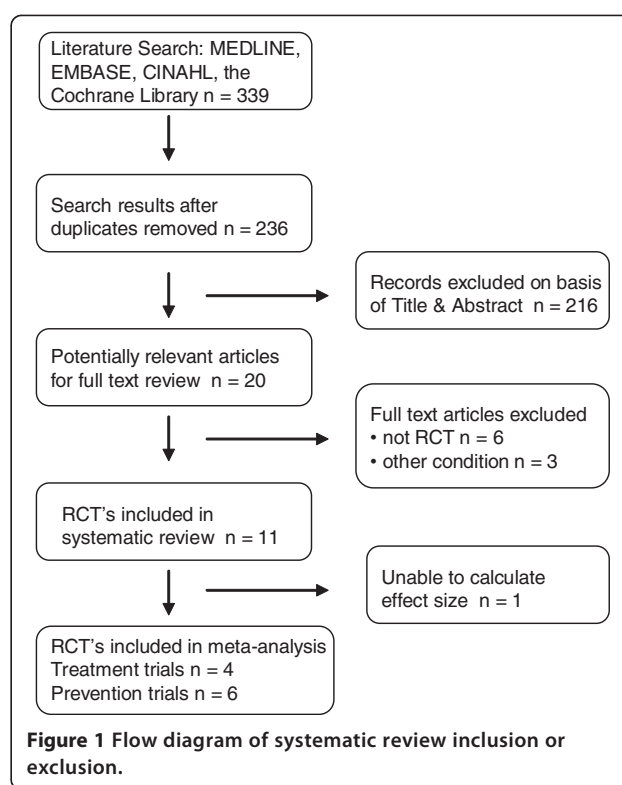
Literature Search: MEDLINE, EMBASE, CINAHL, the Cochrane Library n = 339

Search results after duplicates removed n = 236

Records excluded on basis of Title & Abstract n = 216

Potentially relevant articles for full text review n = 20

Full text articles excluded
• not RCT n = 6
• other condition n = 3

RCT's included in systematic review n = 11

Unable to calculate effect size n = 1

RCT's included in meta-analysis
Treatment trials n = 4
Prevention trials n = 6

**Figure 1 Flow diagram of systematic review inclusion or exclusion.**